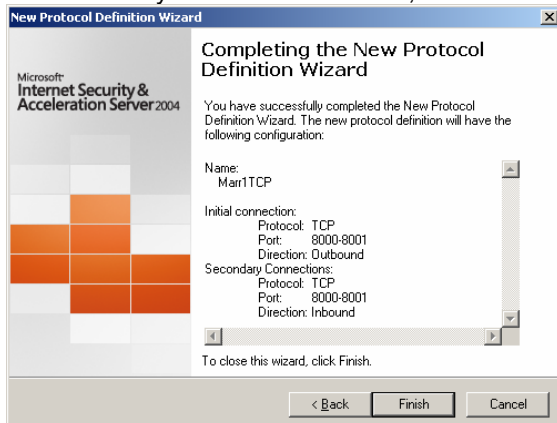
New Protocol Definition Wizard

Microsoft Internet Security & Acceleration Server 2004

Completing the New Protocol Definition Wizard

You have successfully completed the New Protocol Definition Wizard. The new protocol definition will have the following configuration:

Name:
Marr1TCP

Initial connection:
Protocol: TCP
Port: 8000-8001
Direction: Outbound
Secondary Connections:
Protocol: TCP
Port: 8000-8001
Direction: Inbound

To close this wizard, click Finish.

< Back Finish Cancel